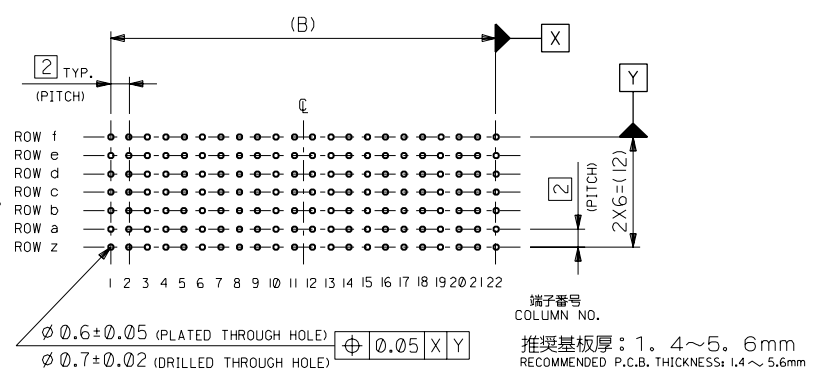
(B)

X

2 TYP.
(PITCH)

Y

℄

ROW f
ROW e
ROW d
ROW c
ROW b
ROW a
ROW z

2
(PITCH)
2X6=(12)

1 2 3 4 5 6 7 8 9 10 11 12 13 14 15 16 17 18 19 20 21 22

端子番号
COLUMN NO.

$\phi$ 0.6±0.05 (PLATED THROUGH HOLE)
$\phi$ 0.7±0.02 (DRILLED THROUGH HOLE)

| $\oplus$ | 0.05 | X | Y |
|---|---|---|---|

推奨基板厚：1．4～5．6mm
RECOMMENDED P.C.B. THICKNESS: 1.4～5.6mm